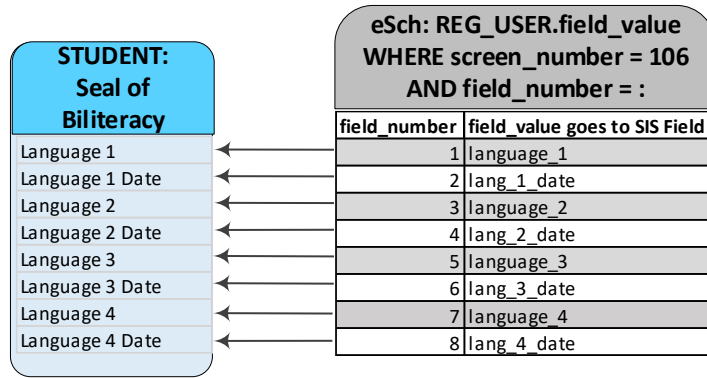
STUDENT: Seal of Biliteracy

Language 1
Language 1 Date
Language 2
Language 2 Date
Language 3
Language 3 Date
Language 4
Language 4 Date

eSch: REG_USER.field_value WHERE screen_number = 106 AND field_number = :

| field_number | field_value goes to SIS Field |
|---|---|
| 1 | language_1 |
| 2 | lang_1_date |
| 3 | language_2 |
| 4 | lang_2_date |
| 5 | language_3 |
| 6 | lang_3_date |
| 7 | language_4 |
| 8 | lang_4_date |